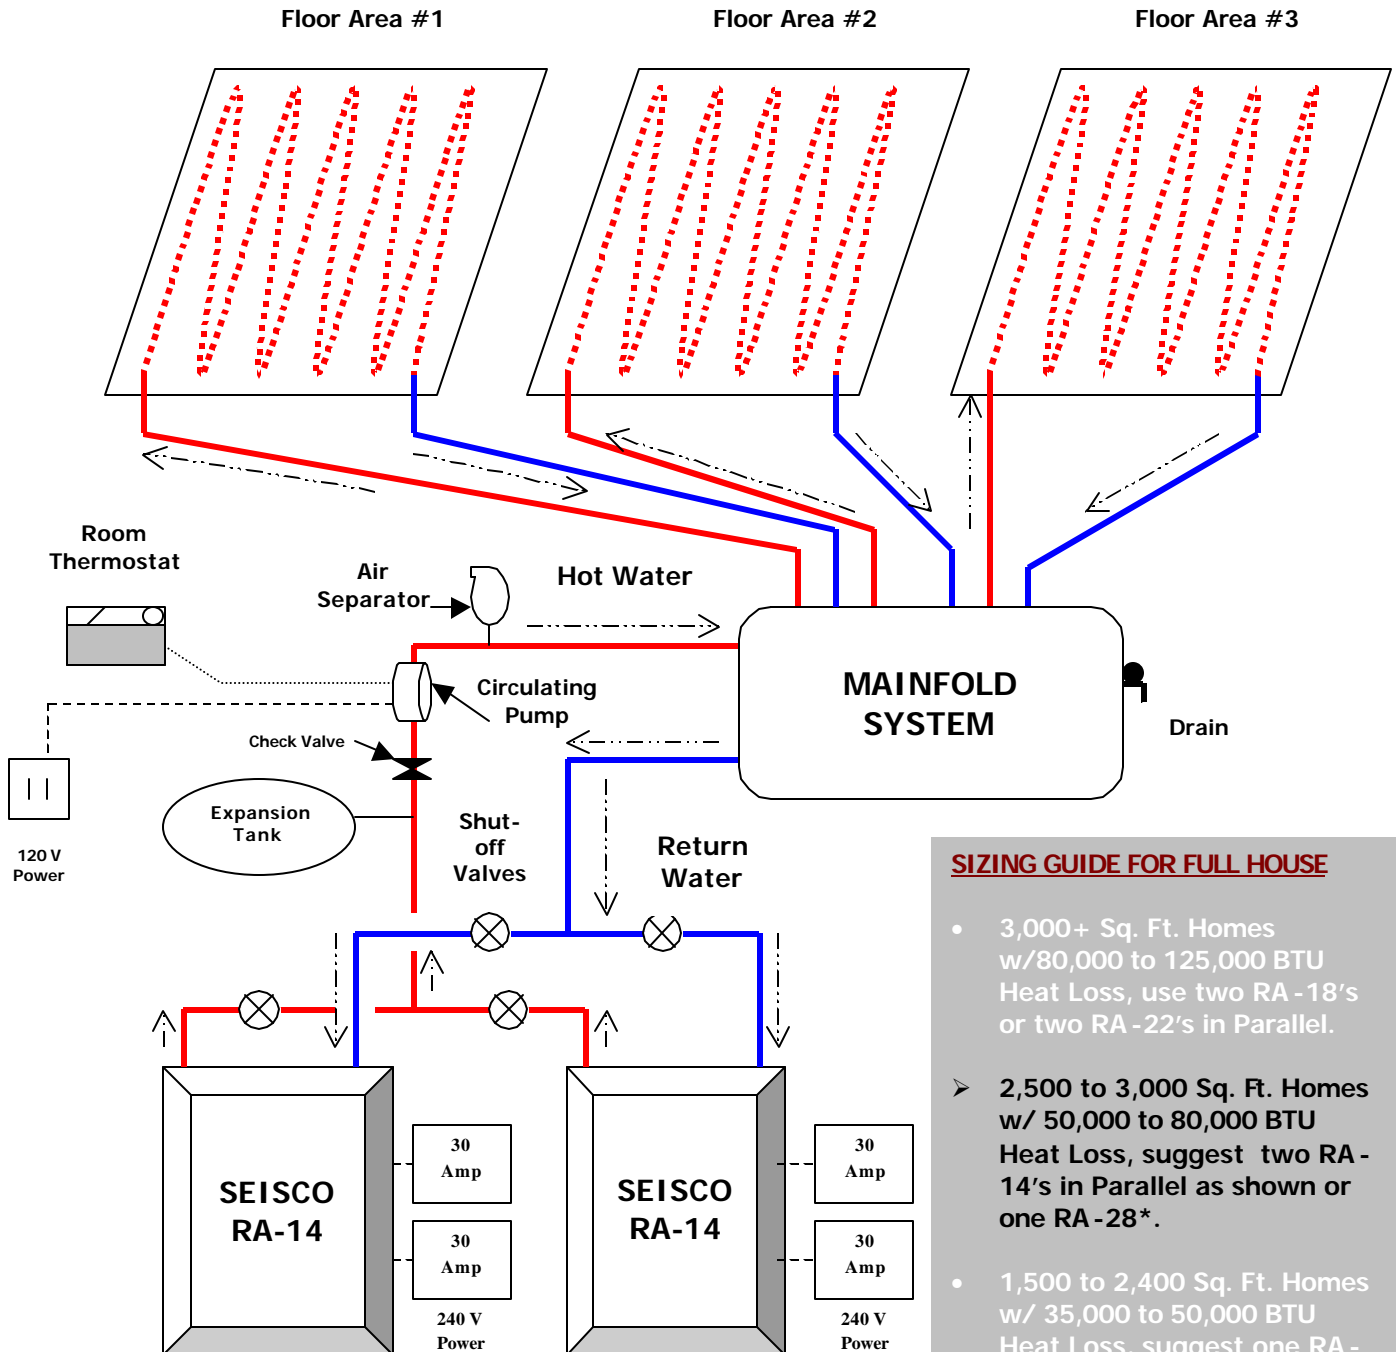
Floor Area #1

Floor Area #2

Floor Area #3

Room Thermostat

Air Separator

Hot Water

Circulating Pump

MAINFOLD SYSTEM

Drain

Check Valve

Expansion Tank

120 V Power

Shut-off Valves

Return Water

SEISCO RA-14

30 Amp

30 Amp

240 V Power

SEISCO RA-14

30 Amp

30 Amp

240 V Power

SIZING GUIDE FOR FULL HOUSE

• 3,000+ Sq. Ft. Homes w/80,000 to 125,000 BTU Heat Loss, use two RA-18's or two RA-22's in Parallel.

➢ 2,500 to 3,000 Sq. Ft. Homes w/ 50,000 to 80,000 BTU Heat Loss, suggest two RA-14's in Parallel as shown or one RA-28*.

• 1,500 to 2,400 Sq. Ft. Homes w/ 35,000 to 50,000 BTU Heat Loss, suggest one RA-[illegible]